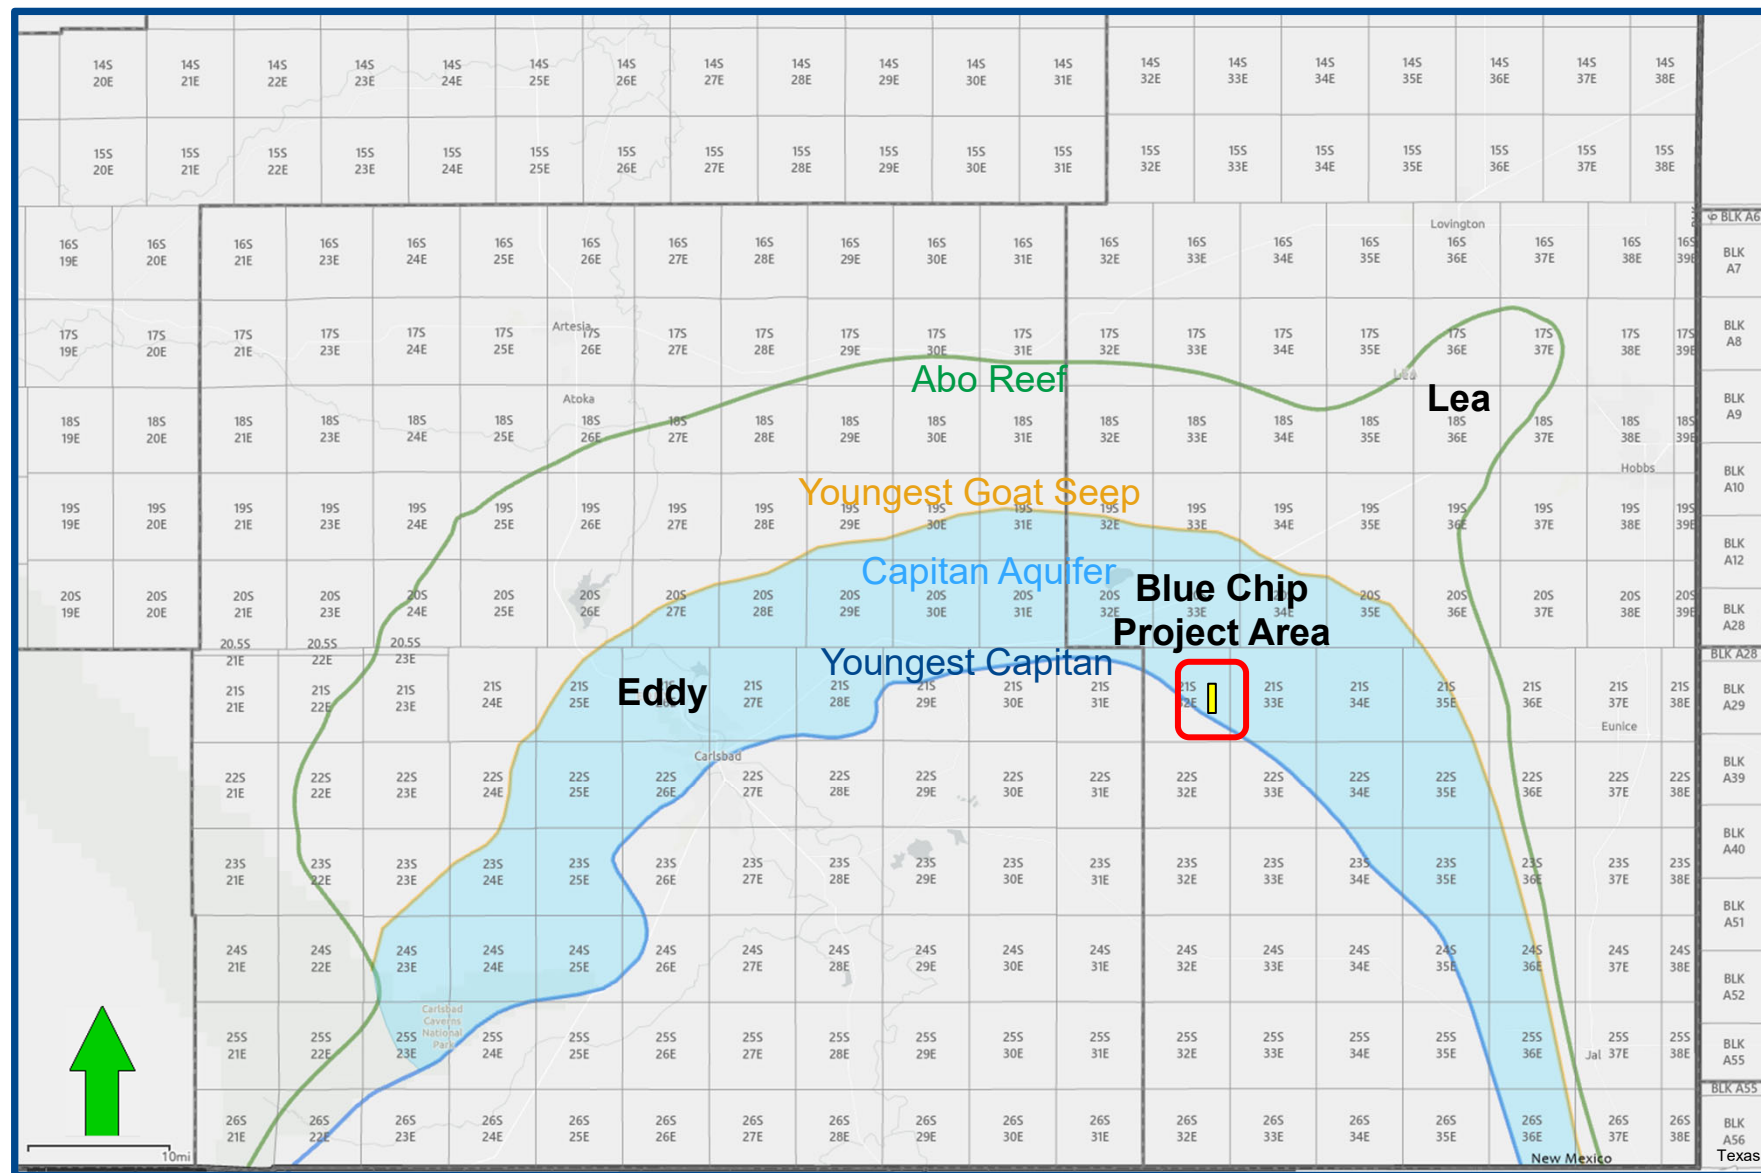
14S 20E 14S 21E 14S 22E 14S 23E 14S 24E 14S 25E 14S 26E 14S 27E 14S 28E 14S 29E 14S 30E 14S 31E 14S 32E 14S 33E 14S 34E 14S 35E 14S 36E 14S 37E 14S 38E

15S 20E 15S 21E 15S 22E 15S 23E 15S 24E 15S 25E 15S 26E 15S 27E 15S 28E 15S 29E 15S 30E 15S 31E 15S 32E 15S 33E 15S 34E 15S 35E 15S 36E 15S 37E 15S 38E

BLK A6

Lovington

16S 19E 16S 20E 16S 21E 16S 23E 16S 24E 16S 25E 16S 26E 16S 27E 16S 28E 16S 29E 16S 30E 16S 31E 16S 32E 16S 33E 16S 34E 16S 35E 16S 36E 16S 37E 16S 38E 16S 39E BLK A7

Artesia

17S 19E 17S 20E 17S 21E 17S 23E 17S 24E 17S 25E 17S 26E 17S 27E 17S 28E 17S 29E 17S 30E 17S 31E 17S 32E 17S 33E 17S 34E 17S 35E 17S 36E 17S 37E 17S 38E 17S 39E BLK A8

Abo Reef

Atoka

Lea

18S 19E 18S 20E 18S 21E 18S 23E 18S 24E 18S 25E 18S 26E 18S 27E 18S 28E 18S 29E 18S 30E 18S 31E 18S 32E 18S 33E 18S 34E 18S 35E 18S 36E 18S 37E 18S 38E 18S 39E BLK A9

Hobbs

Youngest Goat Seep

19S 19E 19S 20E 19S 21E 19S 23E 19S 24E 19S 25E 19S 26E 19S 27E 19S 28E 19S 29E 19S 30E 19S 31E 19S 32E 19S 33E 19S 34E 19S 35E 19S 36E 19S 37E 19S 38E 19S 39E BLK A10

Capitan Aquifer

Blue Chip Project Area

BLK A12

20S 19E 20S 20E 20S 21E 20S 23E 20S 24E 20S 25E 20S 26E 20S 27E 20S 28E 20S 29E 20S 30E 20S 31E 20S 32E 20S 33E 20S 34E 20S 35E 20S 36E 20S 37E 20S 38E 20S 39E BLK A28

20.5S 21E 20.5S 22E 20.5S 23E

BLK A28

Youngest Capitan

Eddy

21S 21E 21S 22E 21S 23E 21S 24E 21S 25E 21S 27E 21S 28E 21S 29E 21S 30E 21S 31E 21S 32E 21S 33E 21S 34E 21S 35E 21S 36E 21S 37E 21S 38E BLK A29

Eunice

Carlsbad

22S 21E 22S 22E 22S 23E 22S 24E 22S 25E 22S 26E 22S 27E 22S 28E 22S 29E 22S 30E 22S 31E 22S 32E 22S 33E 22S 34E 22S 35E 22S 36E 22S 37E 22S 38E BLK A39

23S 21E 23S 22E 23S 23E 23S 24E 23S 25E 23S 26E 23S 27E 23S 28E 23S 29E 23S 30E 23S 31E 23S 32E 23S 33E 23S 34E 23S 35E 23S 36E 23S 37E 23S 38E BLK A40

BLK A51

24S 21E 24S 22E 24S 23E 24S 24E 24S 25E 24S 26E 24S 27E 24S 28E 24S 29E 24S 30E 24S 31E 24S 32E 24S 33E 24S 34E 24S 35E 24S 36E 24S 37E 24S 38E BLK A52

Carlsbad Caverns National Park

25S 21E 25S 22E 25S 23E 25S 24E 25S 25E 25S 26E 25S 27E 25S 28E 25S 29E 25S 30E 25S 31E 25S 32E 25S 33E 25S 34E 25S 35E 25S 36E Jal 25S 37E 25S 38E BLK A55

BLK A55

26S 21E 26S 22E 26S 23E 26S 24E 26S 25E 26S 26E 26S 27E 26S 28E 26S 29E 26S 30E 26S 31E 26S 32E 26S 33E 26S 34E 26S 35E 26S 36E 26S 37E 26S 38E BLK A56

10mi

New Mexico

Texas